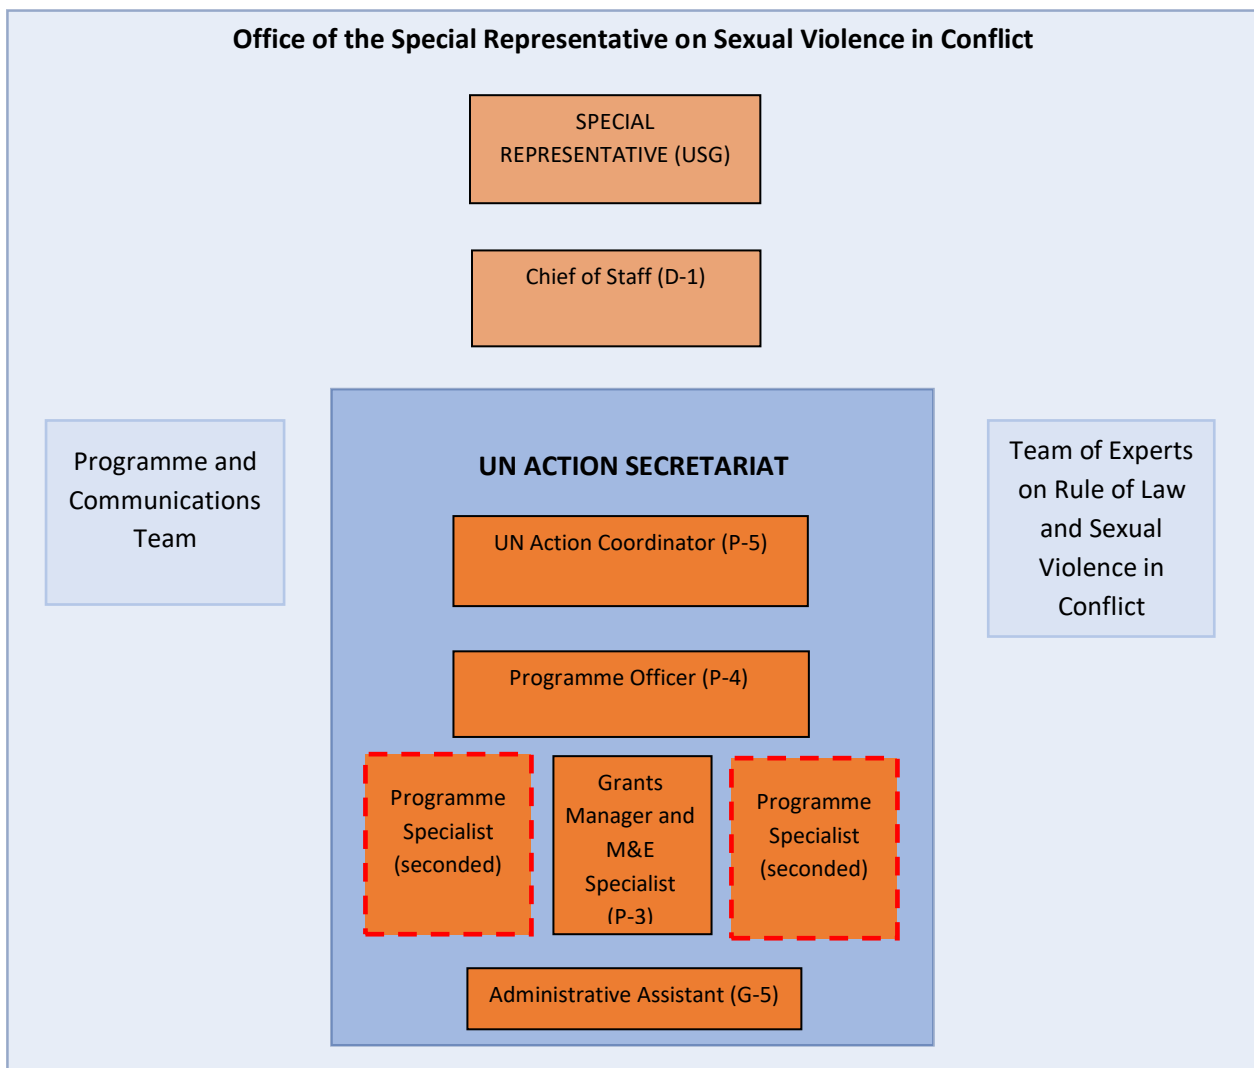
Office of the Special Representative on Sexual Violence in Conflict

SPECIAL REPRESENTATIVE (USG)

Chief of Staff (D-1)

Programme and Communications Team

UN ACTION SECRETARIAT

UN Action Coordinator (P-5)

Programme Officer (P-4)

Programme Specialist (seconded)

Grants Manager and M&E Specialist (P-3)

Programme Specialist (seconded)

Administrative Assistant (G-5)

Team of Experts on Rule of Law and Sexual Violence in Conflict